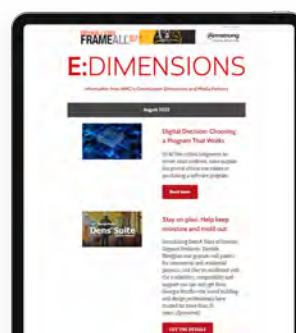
FRAMEALL

Armstrong

E:DIMENSIONS

Information from NMC's Construction Dimensions and Media Partners

August 2023

Digital Decision: Choosing a Program That Works

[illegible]

Read more

Stay on glue: Help keep moisture and mold out

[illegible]

GET THE DETAILS